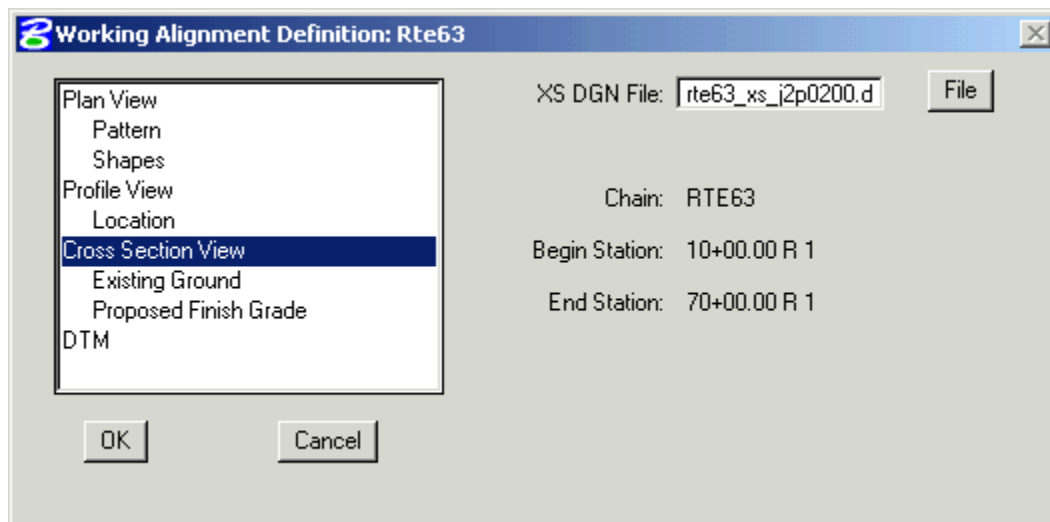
Working Alignment Definition: Rte63

Plan View
Pattern
Shapes
Profile View
Location
Cross Section View
Existing Ground
Proposed Finish Grade
DTM

XS DGN File: rte63_xs_j2p0200.d

File

Chain: RTE63

Begin Station: 10+00.00 R 1

End Station: 70+00.00 R 1

OK

Cancel